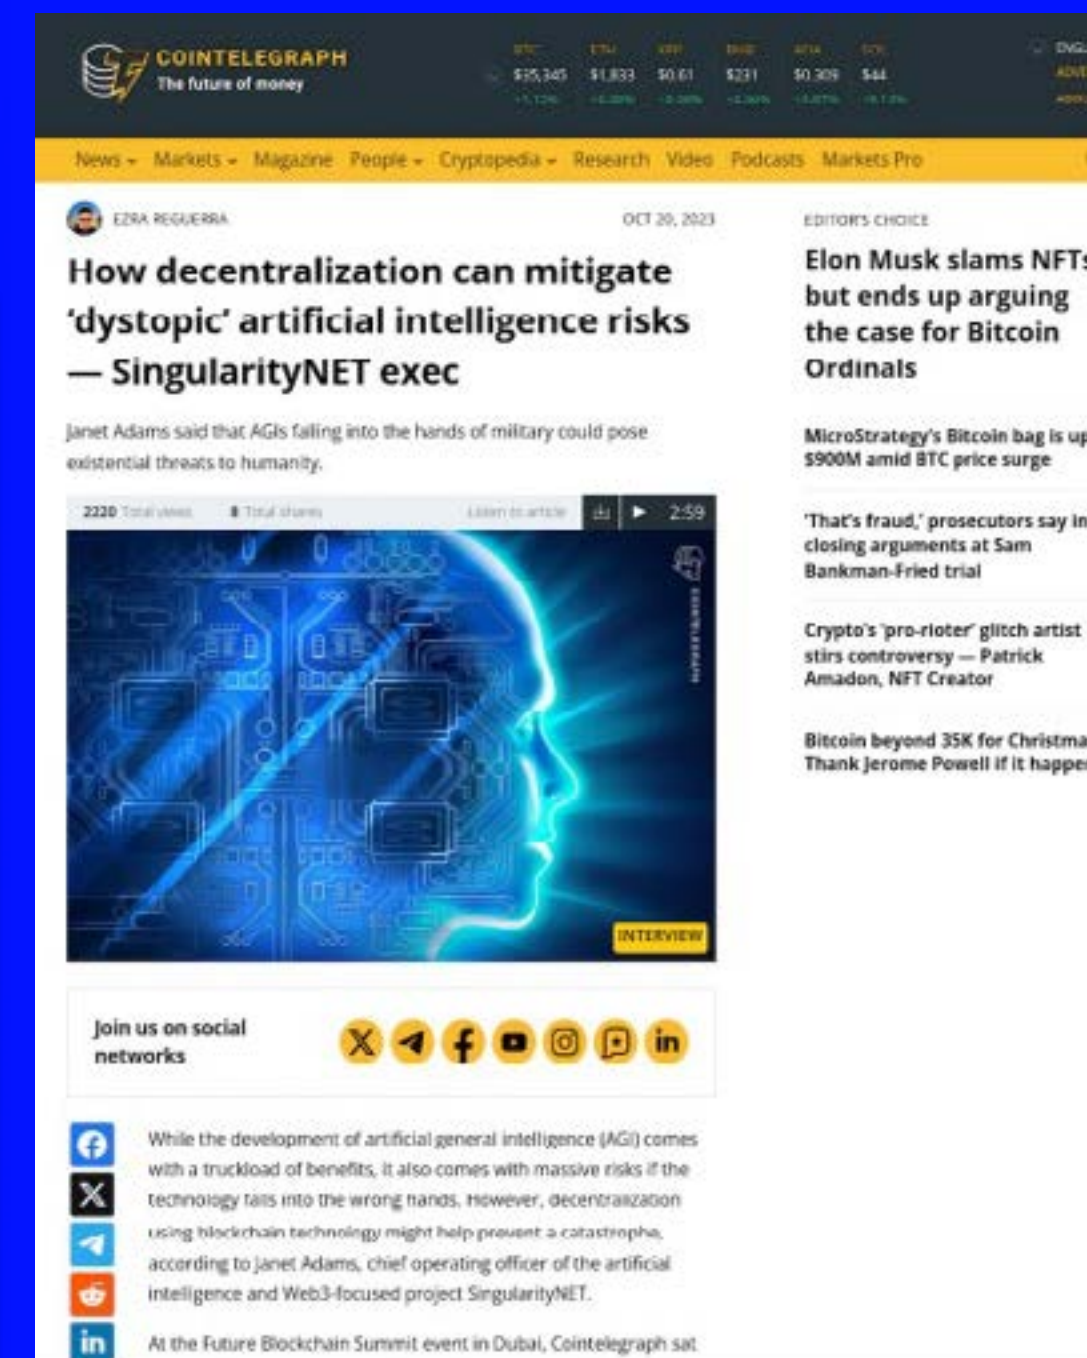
COINTELEGRAPH
The future of money

BTC $35,345 | ETH $1,833 | XRP $0.61 | BNB $231 | ADA $0.309 | SOL $44

News Markets Magazine People Cryptopedia Research Video Podcasts Markets Pro

EZRA REGUERRA
OCT 20, 2023

How decentralization can mitigate 'dystopic' artificial intelligence risks — SingularityNET exec

Janet Adams said that AGIs falling into the hands of military could pose existential threats to humanity.

2220 Total views | 8 Total shares | Listen to article | 2:59

INTERVIEW

Join us on social networks

While the development of artificial general intelligence (AGI) comes with a truckload of benefits, it also comes with massive risks if the technology falls into the wrong hands. However, decentralization using blockchain technology might help prevent a catastrophe, according to Janet Adams, chief operating officer of the artificial intelligence and Web3-focused project SingularityNET.

At the Future Blockchain Summit event in Dubai, Cointelegraph sat

EDITOR'S CHOICE

Elon Musk slams NFTs but ends up arguing the case for Bitcoin Ordinals

MicroStrategy's Bitcoin bag is up $900M amid BTC price surge

'That's fraud,' prosecutors say in closing arguments at Sam Bankman-Fried trial

Crypto's 'pro-rioter' glitch artist stirs controversy — Patrick Amadon, NFT Creator

Bitcoin beyond 35K for Christma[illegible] Thank Jerome Powell if it happe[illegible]